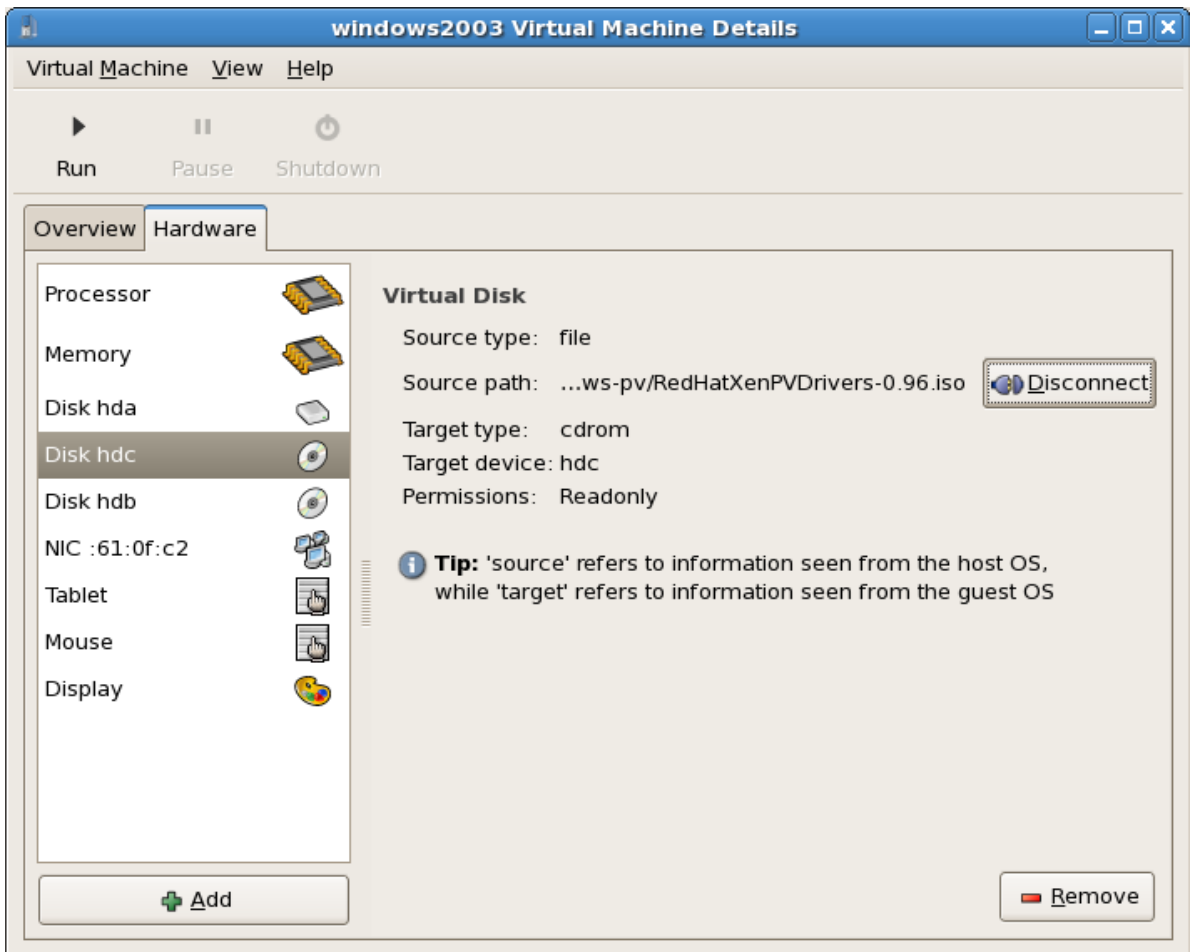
windows2003 Virtual Machine Details

Virtual Machine View Help

Run Pause Shutdown

Overview Hardware

Processor
Memory
Disk hda
Disk hdc
Disk hdb
NIC :61:0f:c2
Tablet
Mouse
Display

Virtual Disk

Source type: file
Source path: ...ws-pv/RedHatXenPVDrivers-0.96.iso
Disconnect
Target type: cdrom
Target device: hdc
Permissions: Readonly

**Tip:** 'source' refers to information seen from the host OS, while 'target' refers to information seen from the guest OS

Add

Remove